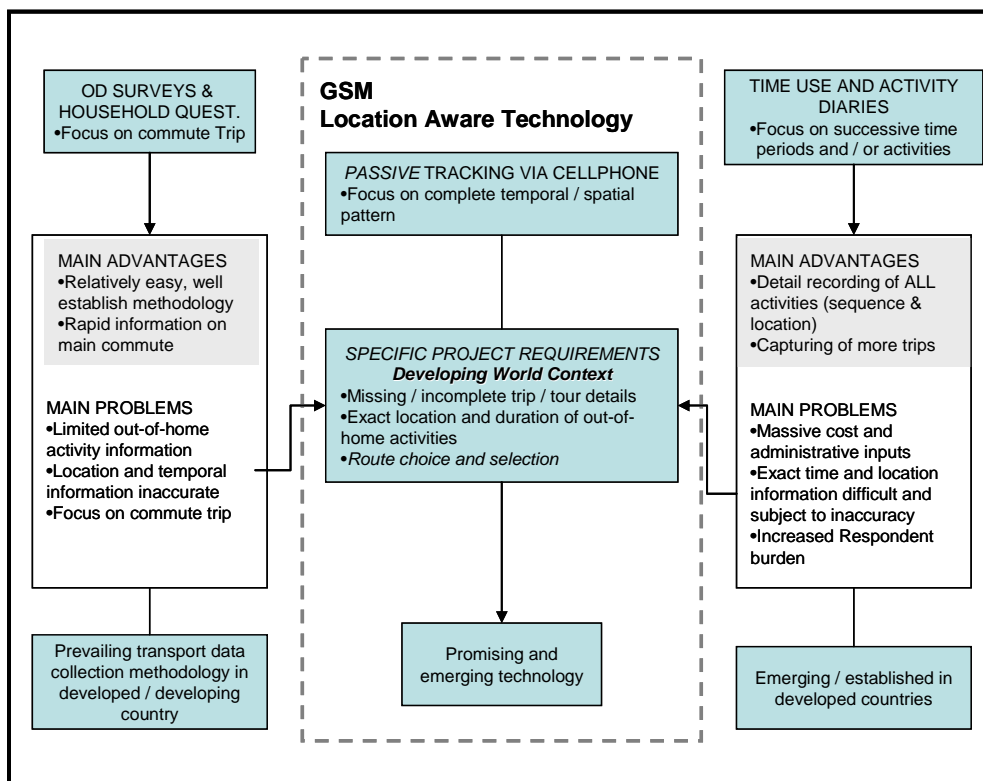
OD SURVEYS & HOUSEHOLD QUEST.
•Focus on commute Trip

MAIN ADVANTAGES
•Relatively easy, well establish methodology
•Rapid information on main commute

MAIN PROBLEMS
•Limited out-of-home activity information
•Location and temporal information inaccurate
•Focus on commute trip

Prevailing transport data collection methodology in developed / developing country

GSM
Location Aware Technology

PASSIVE TRACKING VIA CELLPHONE
•Focus on complete temporal / spatial pattern

SPECIFIC PROJECT REQUIREMENTS
Developing World Context
•Missing / incomplete trip / tour details
•Exact location and duration of out-of-home activities
•Route choice and selection

Promising and emerging technology

TIME USE AND ACTIVITY DIARIES
•Focus on successive time periods and / or activities

MAIN ADVANTAGES
•Detail recording of ALL activities (sequence & location)
•Capturing of more trips

MAIN PROBLEMS
•Massive cost and administrative inputs
•Exact time and location information difficult and subject to inaccuracy
•Increased Respondent burden

Emerging / established in developed countries